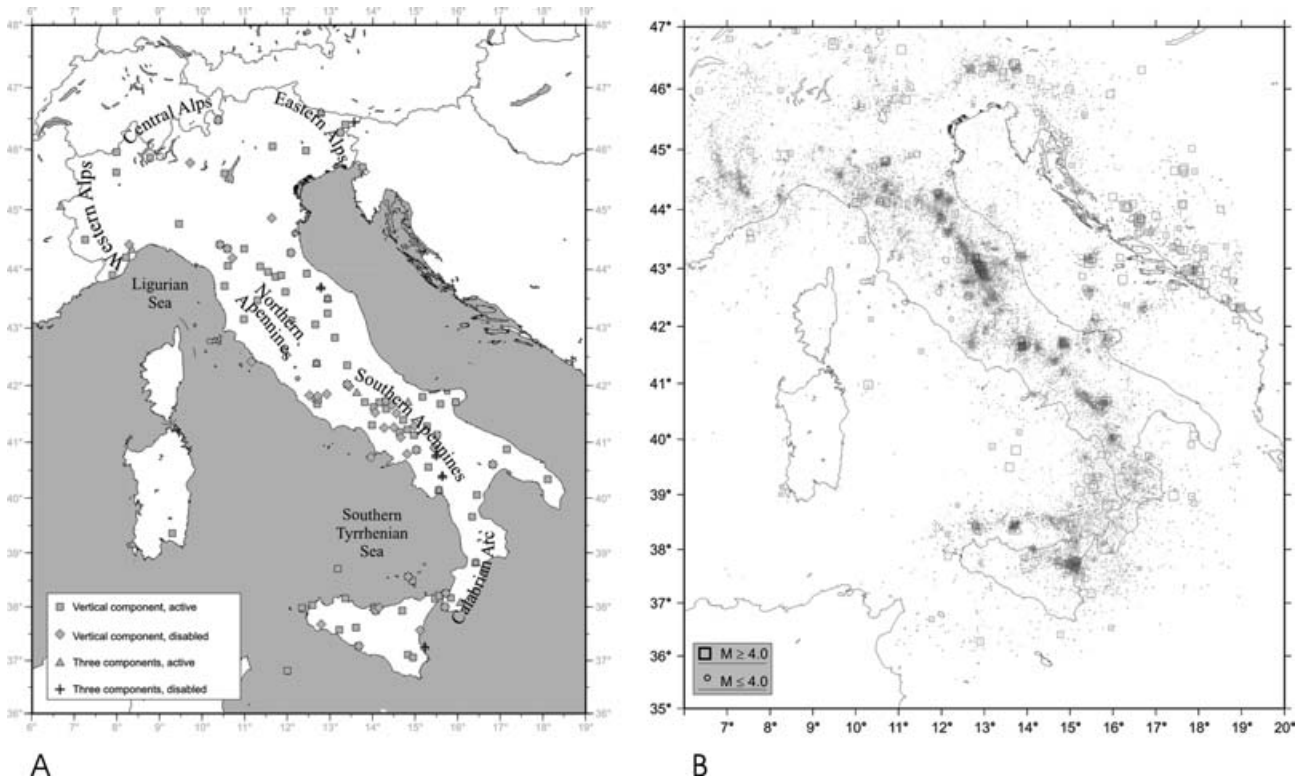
6° 7° 8° 9° 10° 11° 12° 13° 14° 15° 16° 17° 18° 19°

48° 47° 46° 45° 44° 43° 42° 41° 40° 39° 38° 37° 36°

Central Alps

Eastern Alps

Western Alps

Ligurian Sea

Northern Apennines

Southern Apennines

Southern Tyrrhenian Sea

Calabrian Arc

Vertical component, active

Vertical component, disabled

Three components, active

Three components, disabled

A

47° 46° 45° 44° 43° 42° 41° 40° 39° 38° 37° 36° 35°

7° 8° 9° 10° 11° 12° 13° 14° 15° 16° 17° 18° 19° 20°

M ≥ 4.0

M ≤ 4.0

B